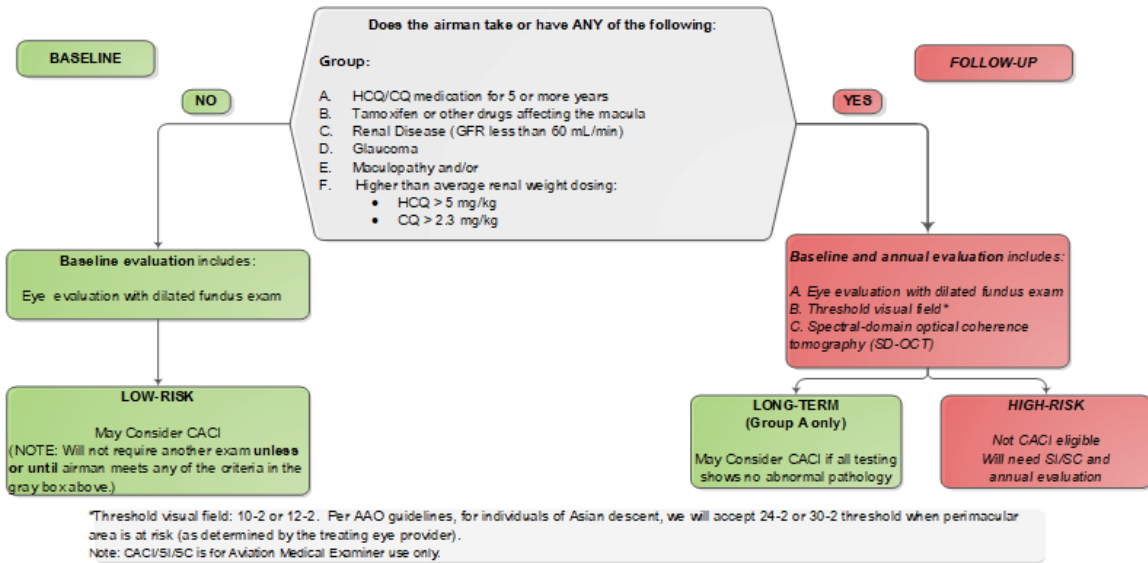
BASELINE

Does the airman take or have ANY of the following:

Group:

A. HCQ/CQ medication for 5 or more years
B. Tamoxifen or other drugs affecting the macula
C. Renal Disease (GFR less than 60 mL/min)
D. Glaucoma
E. Maculopathy and/or
F. Higher than average renal weight dosing:
• HCQ > 5 mg/kg
• CQ > 2.3 mg/kg

FOLLOW-UP

NO

YES

Baseline evaluation includes:

Eye evaluation with dilated fundus exam

Baseline and annual evaluation includes:

A. Eye evaluation with dilated fundus exam
B. Threshold visual field*
C. Spectral-domain optical coherence tomography (SD-OCT)

LOW-RISK

May Consider CACI
(NOTE: Will not require another exam unless or until airman meets any of the criteria in the gray box above.)

LONG-TERM
(Group A only)

May Consider CACI if all testing shows no abnormal pathology

HIGH-RISK

Not CACI eligible
Will need SI/SC and annual evaluation

*Threshold visual field: 10-2 or 12-2. Per AAO guidelines, for individuals of Asian descent, we will accept 24-2 or 30-2 threshold when perimacular area is at risk (as determined by the treating eye provider).
Note: CACI/SI/SC is for Aviation Medical Examiner use only.